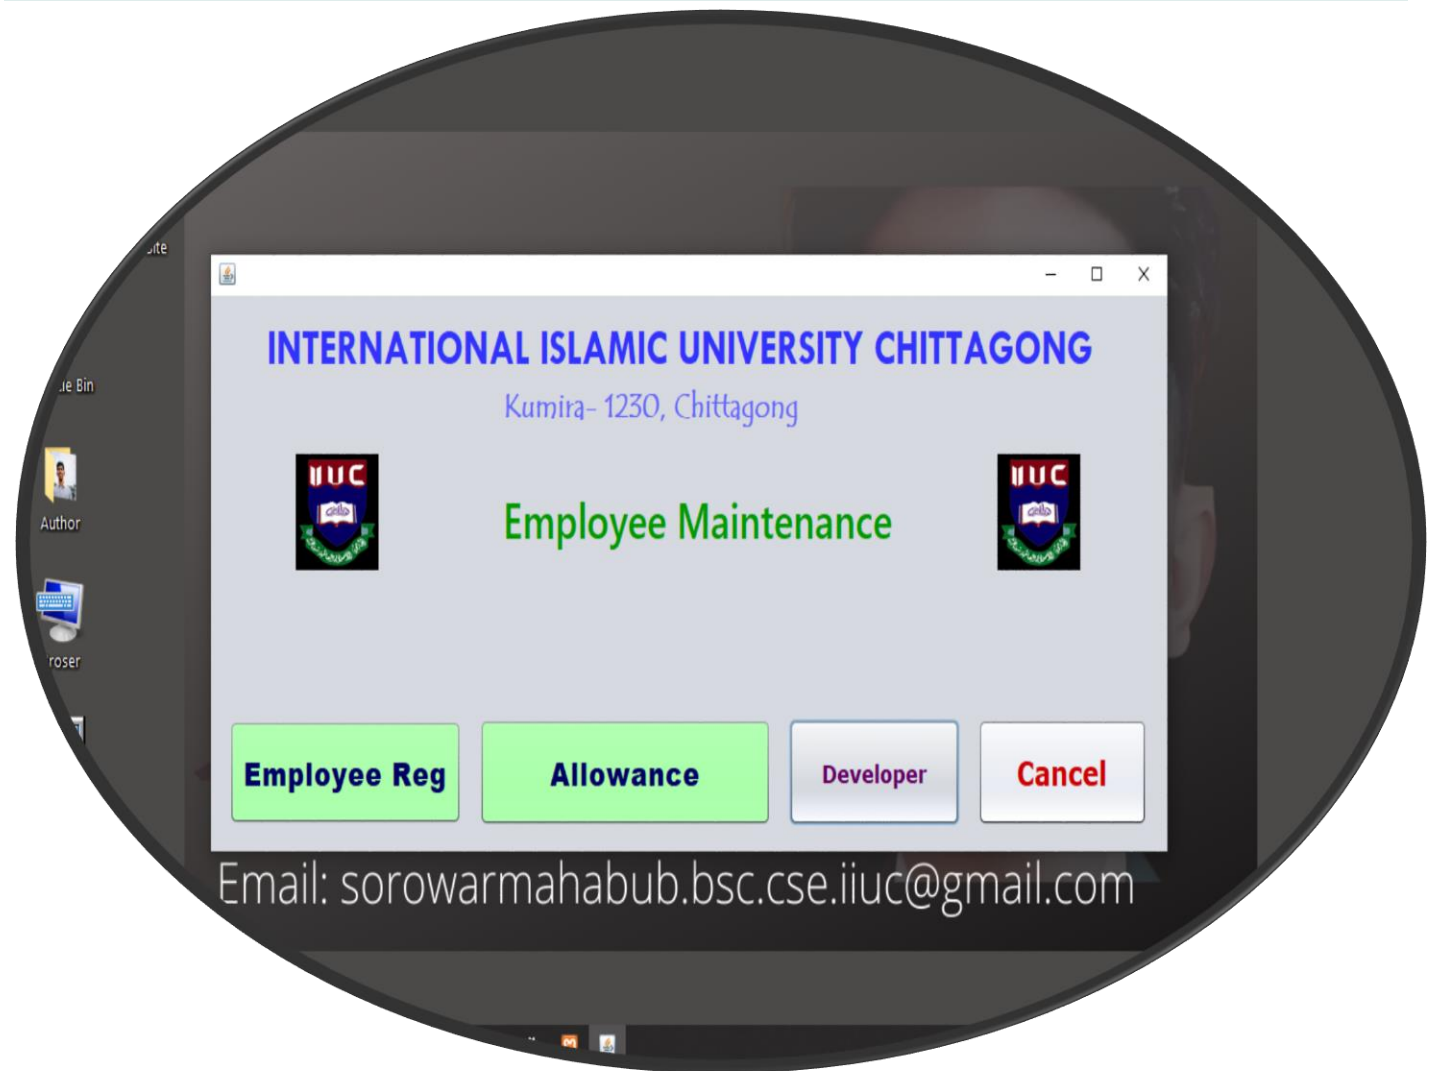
site

le Bin

Author

roser

INTERNATIONAL ISLAMIC UNIVERSITY CHITTAGONG

Kumira- 1230, Chittagong

IIUC

Employee Maintenance

IIUC

Employee Reg

Allowance

Developer

Cancel

Email: sorowarmahabub.bsc.cse.iiuc@gmail.com